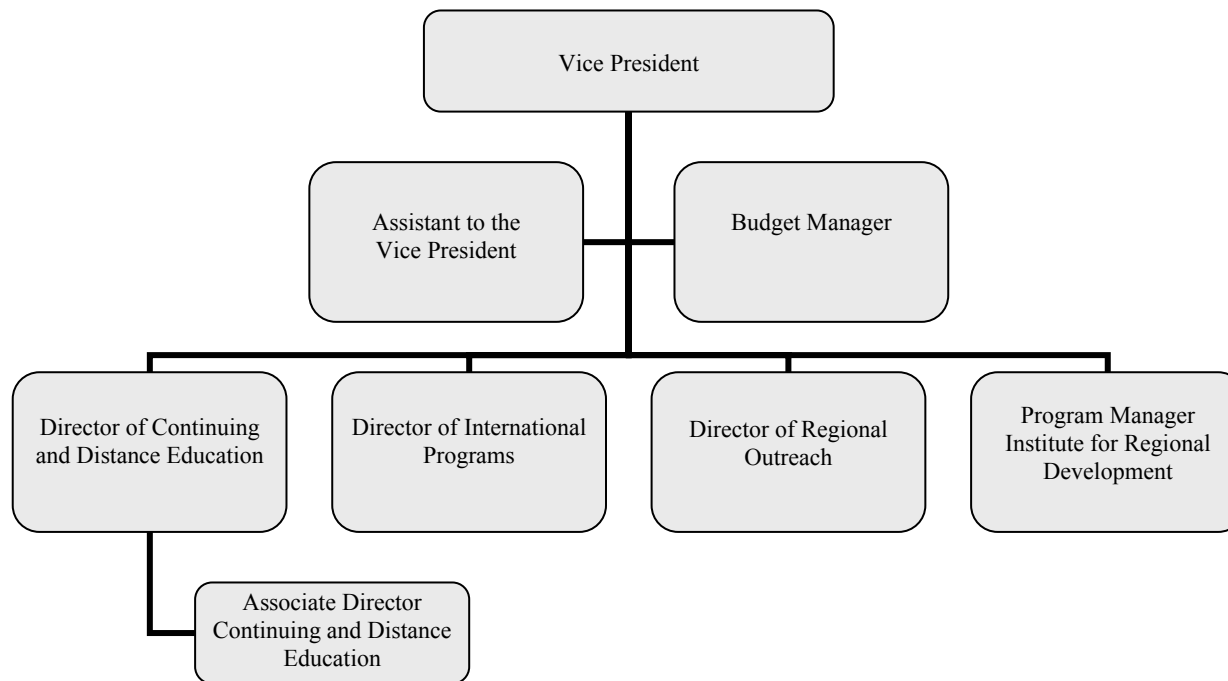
Vice President

Assistant to the Vice President

Budget Manager

Director of Continuing and Distance Education

Director of International Programs

Director of Regional Outreach

Program Manager Institute for Regional Development

Associate Director Continuing and Distance Education